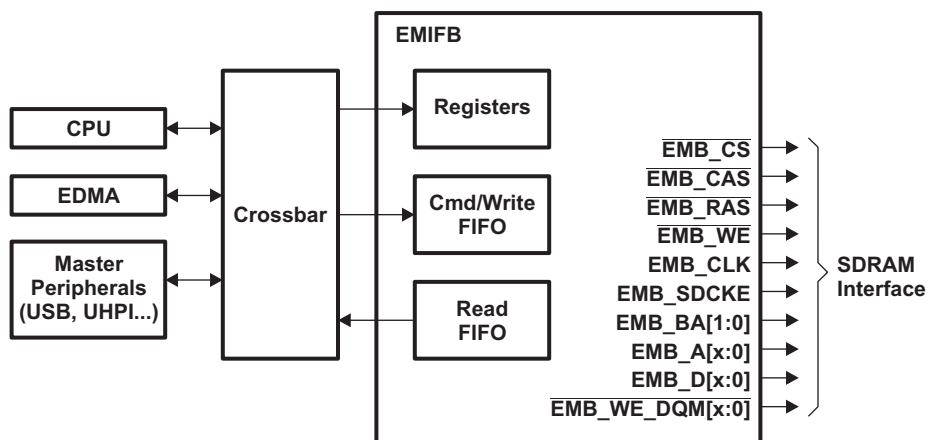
EMIFB

CPU

EDMA

Master Peripherals (USB, UHPI...)

Crossbar

Registers

Cmd/Write FIFO

Read FIFO

$\overline{\text{EMB\_CS}}$
$\overline{\text{EMB\_CAS}}$
$\overline{\text{EMB\_RAS}}$
$\overline{\text{EMB\_WE}}$
EMB_CLK
EMB_SDCKE
EMB_BA[1:0]
EMB_A[x:0]
EMB_D[x:0]
$\overline{\text{EMB\_WE\_DQM[x:0]}}$

SDRAM Interface